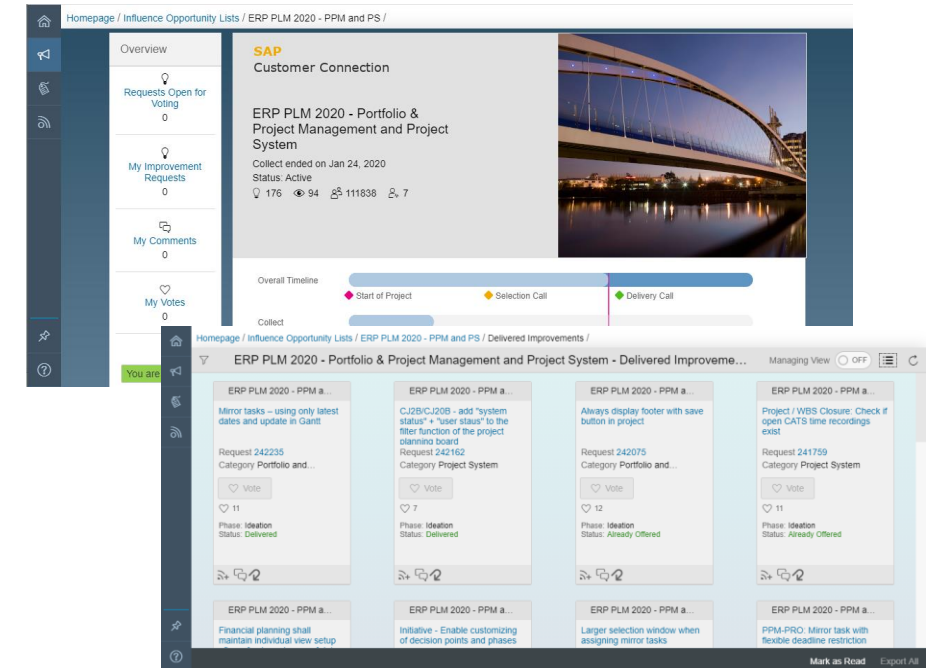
Homepage / Influence Opportunity Lists / ERP PLM 2020 - PPM and PS /

Overview

Requests Open for Voting
0

My Improvement Requests
0

My Comments
0

My Votes
0

You are

SAP
Customer Connection

ERP PLM 2020 - Portfolio & Project Management and Project System

Collect ended on Jan 24, 2020
Status: Active
176 94 111838 7

Overall Timeline
Start of Project
Selection Call
Delivery Call

Collect

Homepage / Influence Opportunity Lists / ERP PLM 2020 - PPM and PS / Delivered Improvements /

ERP PLM 2020 - Portfolio & Project Management and Project System - Delivered Improveme...

Managing View OFF

ERP PLM 2020 - PPM a...
Mirror tasks – using only latest dates and update in Gantt
Request 242235
Category Portfolio and...
Vote
11
Phase: Ideation
Status: Delivered

ERP PLM 2020 - PPM a...
CJ2B/CJ20B - add "system status" + "user staus" to the filter function of the project planning board
Request 242162
Category Project System
Vote
7
Phase: Ideation
Status: Delivered

ERP PLM 2020 - PPM a...
Always display footer with save button in project
Request 242075
Category Portfolio and...
Vote
12
Phase: Ideation
Status: Already Offered

ERP PLM 2020 - PPM a...
Project / WBS Closure: Check if open CATS time recordings exist
Request 241759
Category Project System
Vote
11
Phase: Ideation
Status: Already Offered

ERP PLM 2020 - PPM a...
Financial planning shall maintain individual view setup

ERP PLM 2020 - PPM a...
Initiative - Enable customizing of decision points and phases

ERP PLM 2020 - PPM a...
Larger selection window when assigning mirror tasks

ERP PLM 2020 - PPM a...
PPM-PRO: Mirror task with flexible deadline restriction

Mark as Read
Export All